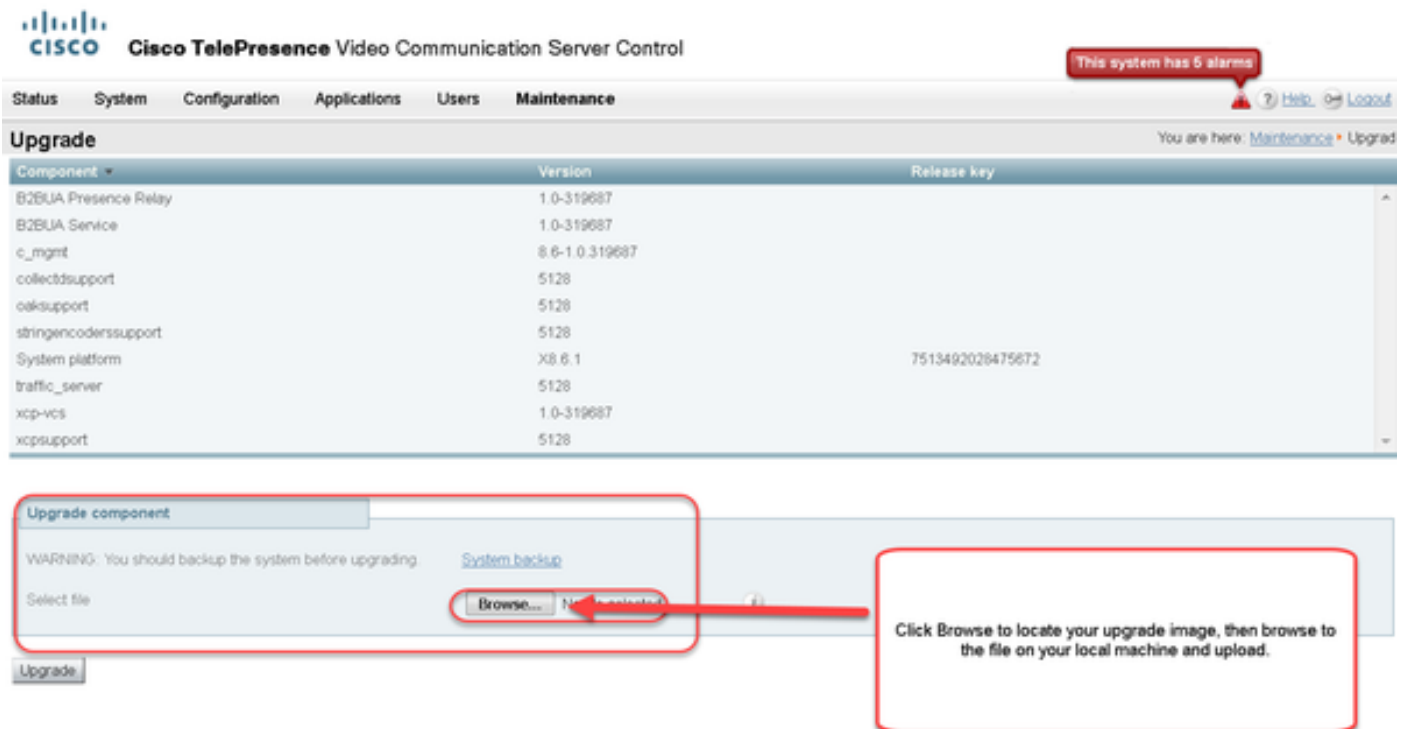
cisco Cisco TelePresence Video Communication Server Control

This system has 6 alarms

Status System Configuration Applications Users Maintenance

Help. Logout

Upgrade

You are here: Maintenance • Upgrad

| Component | Version | Release key |
|---|---|---|
| B2BUA Presence Relay | 1.0-319687 | |
| B2BUA Service | 1.0-319687 | |
| c_mgmt | 8.6-1.0.319687 | |
| collectdsupport | 5128 | |
| oaksupport | 5128 | |
| stringencoderssupport | 5128 | |
| System platform | X8.6.1 | 7513492028475672 |
| traffic_server | 5128 | |
| xcp-vcs | 1.0-319687 | |
| xcpsupport | 5128 | |

Upgrade component

WARNING: You should backup the system before upgrading. System backup

Select file Browse... N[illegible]

Click Browse to locate your upgrade image, then browse to the file on your local machine and upload.

Upgrade